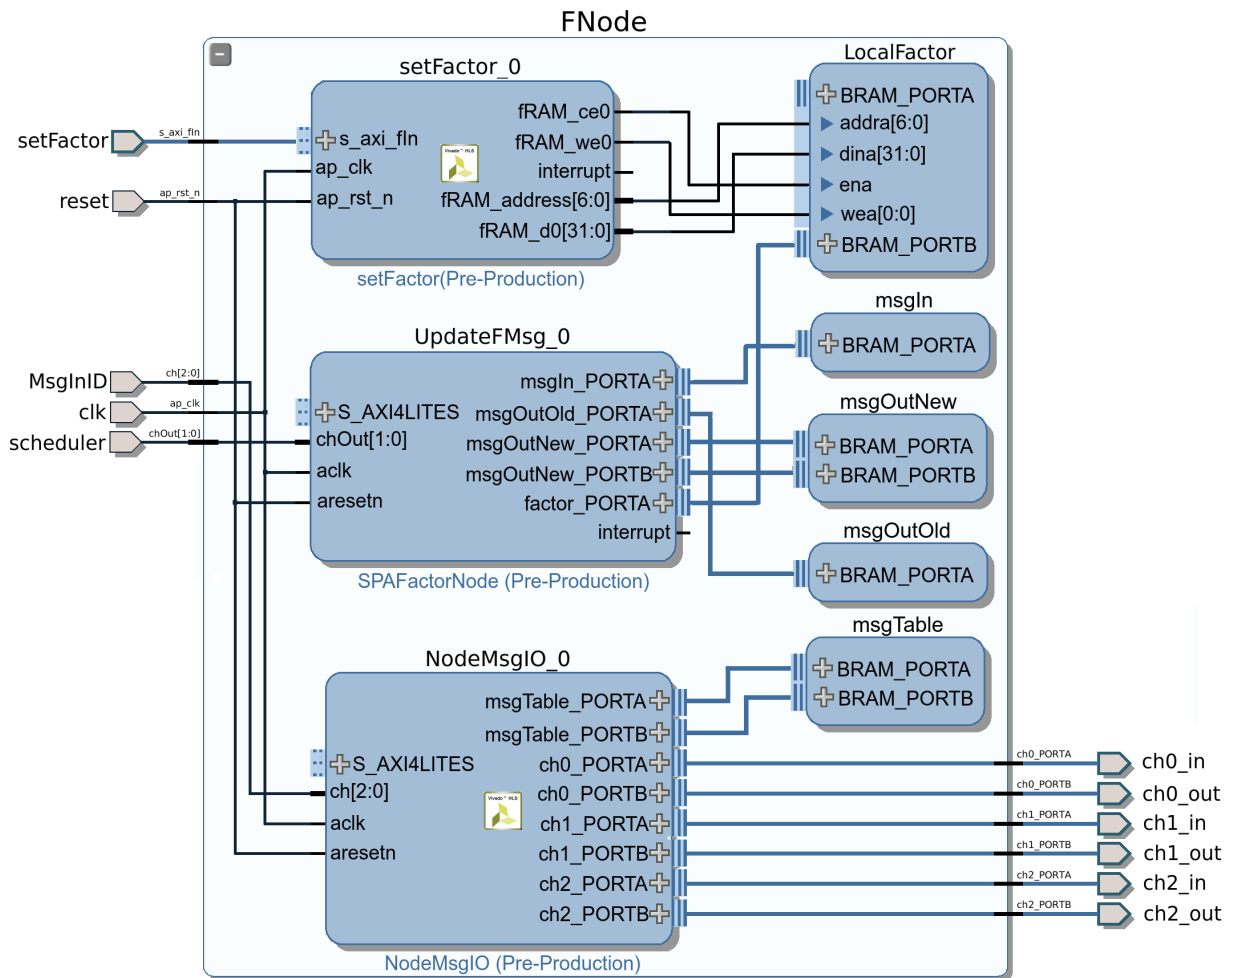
FNode

setFactor_0

s_axi_fln
ap_clk
ap_rst_n
fRAM_ce0
fRAM_we0
interrupt
fRAM_address[6:0]
fRAM_d0[31:0]
setFactor(Pre-Production)

LocalFactor
BRAM_PORTA
addra[6:0]
dina[31:0]
ena
wea[0:0]
BRAM_PORTB

setFactor
s_axi_fln
reset
ap_rst_n

UpdateFMsg_0
S_AXI4LITES
chOut[1:0]
aclk
aresetn
msgIn_PORTA
msgOutOld_PORTA
msgOutNew_PORTA
msgOutNew_PORTB
factor_PORTA
interrupt
SPAFactorNode (Pre-Production)

msgIn
BRAM_PORTA

msgOutNew
BRAM_PORTA
BRAM_PORTB

msgOutOld
BRAM_PORTA

MsgInID
ch[2:0]
clk
ap_clk
scheduler
chOut[1:0]

msgTable
BRAM_PORTA
BRAM_PORTB

NodeMsgIO_0
S_AXI4LITES
ch[2:0]
aclk
aresetn
msgTable_PORTA
msgTable_PORTB
ch0_PORTA
ch0_PORTB
ch1_PORTA
ch1_PORTB
ch2_PORTA
ch2_PORTB
NodeMsgIO (Pre-Production)

ch0_PORTA
ch0_in
ch0_PORTB
ch0_out
ch1_PORTA
ch1_in
ch1_PORTB
ch1_out
ch2_PORTA
ch2_in
ch2_PORTB
ch2_out